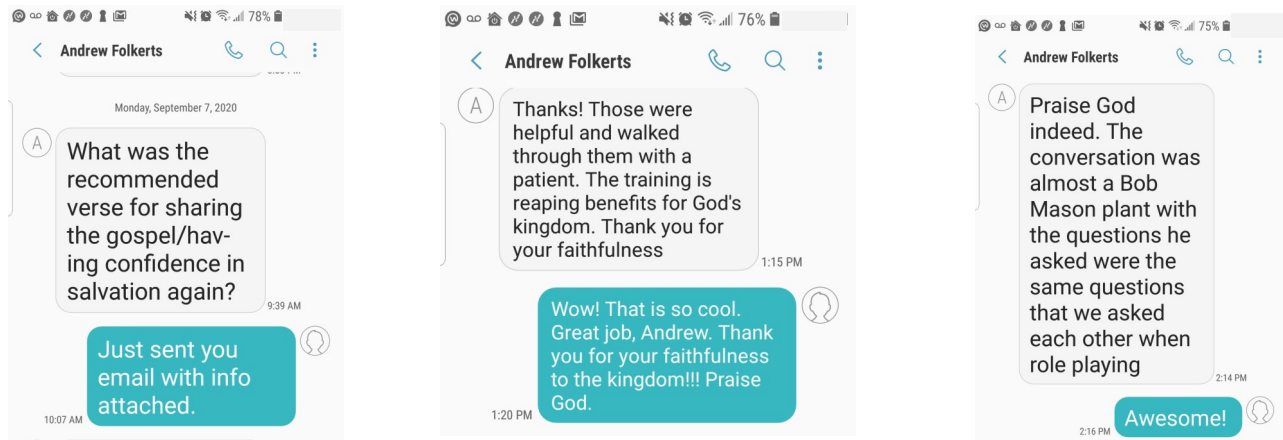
78%

Andrew Folkerts

Monday, September 7, 2020

A

What was the recommended verse for sharing the gospel/having confidence in salvation again?

9:39 AM

Just sent you email with info attached.

10:07 AM

76%

Andrew Folkerts

A

Thanks! Those were helpful and walked through them with a patient. The training is reaping benefits for God's kingdom. Thank you for your faithfulness

1:15 PM

Wow! That is so cool. Great job, Andrew. Thank you for your faithfulness to the kingdom!!! Praise God.

1:20 PM

75%

Andrew Folkerts

A

Praise God indeed. The conversation was almost a Bob Mason plant with the questions he asked were the same questions that we asked each other when role playing

2:14 PM

Awesome!

2:16 PM